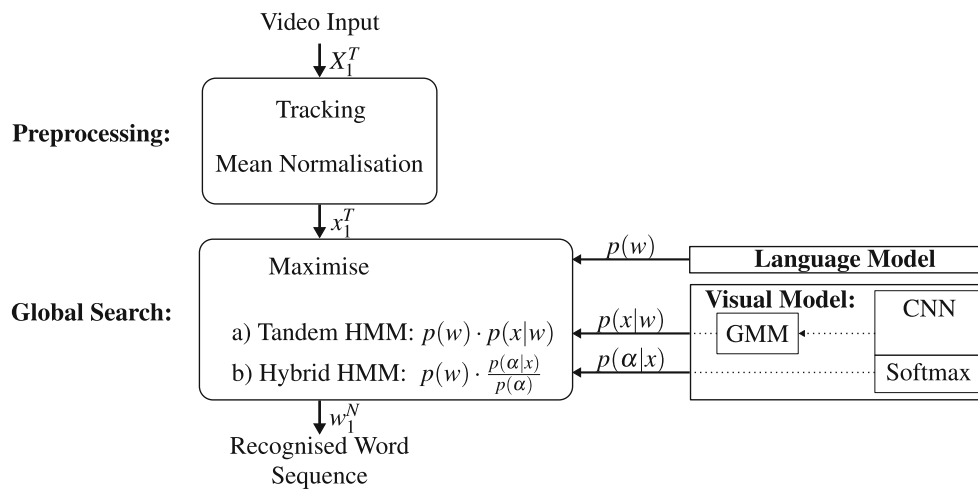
Video Input

$X_1^T$

Preprocessing:

Tracking

Mean Normalisation

$x_1^T$

Global Search:

Maximise

a) Tandem HMM: $p(w) \cdot p(x|w)$

b) Hybrid HMM: $p(w) \cdot \frac{p(\alpha|x)}{p(\alpha)}$

$p(w)$

Language Model

$p(x|w)$

$p(\alpha|x)$

Visual Model:

GMM

CNN

Softmax

$w_1^N$

Recognised Word Sequence